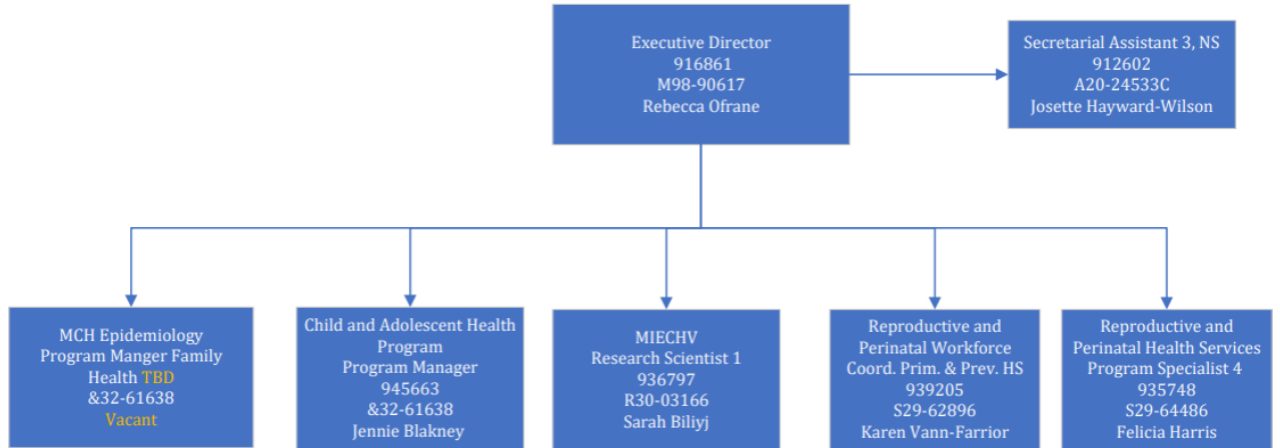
Executive Director
916861
M98-90617
Rebecca Ofrane

Secretarial Assistant 3, NS
912602
A20-24533C
Josette Hayward-Wilson

MCH Epidemiology Program Manger Family Health TBD
&32-61638
Vacant

Child and Adolescent Health Program
Program Manager
945663
&32-61638
Jennie Blakney

MIECHV
Research Scientist 1
936797
R30-03166
Sarah Biliyj

Reproductive and Perinatal Workforce Coord. Prim. & Prev. HS
939205
S29-62896
Karen Vann-Farrior

Reproductive and Perinatal Health Services Program Specialist 4
935748
S29-64486
Felicia Harris